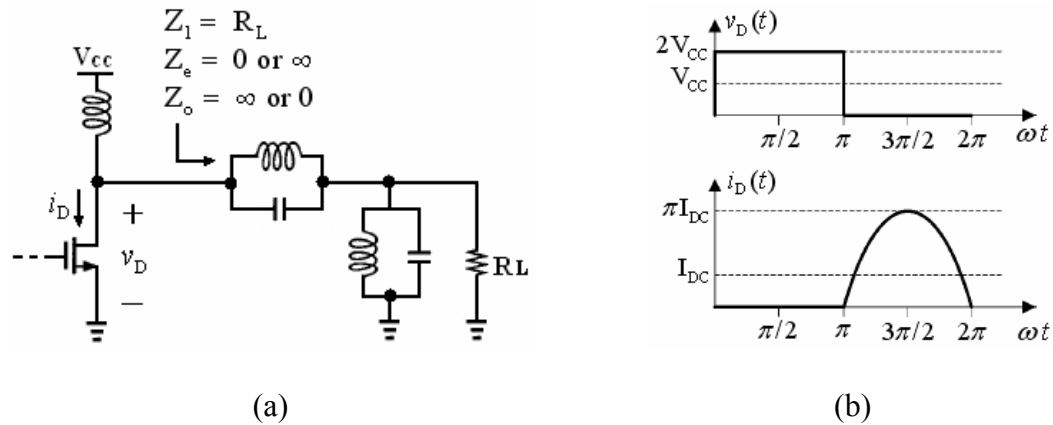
$Z_1 = R_L$
$Z_e = 0$ or $\infty$
$Z_o = \infty$ or $0$

Vcc

$i_D$

+

$v_D$

—

RL

$v_D(t)$

$2V_{CC}$

$V_{CC}$

$\pi/2$ $\pi$ $3\pi/2$ $2\pi$ $\omega t$

$i_D(t)$

$\pi I_{DC}$

$I_{DC}$

$\pi/2$ $\pi$ $3\pi/2$ $2\pi$ $\omega t$

(a)

(b)